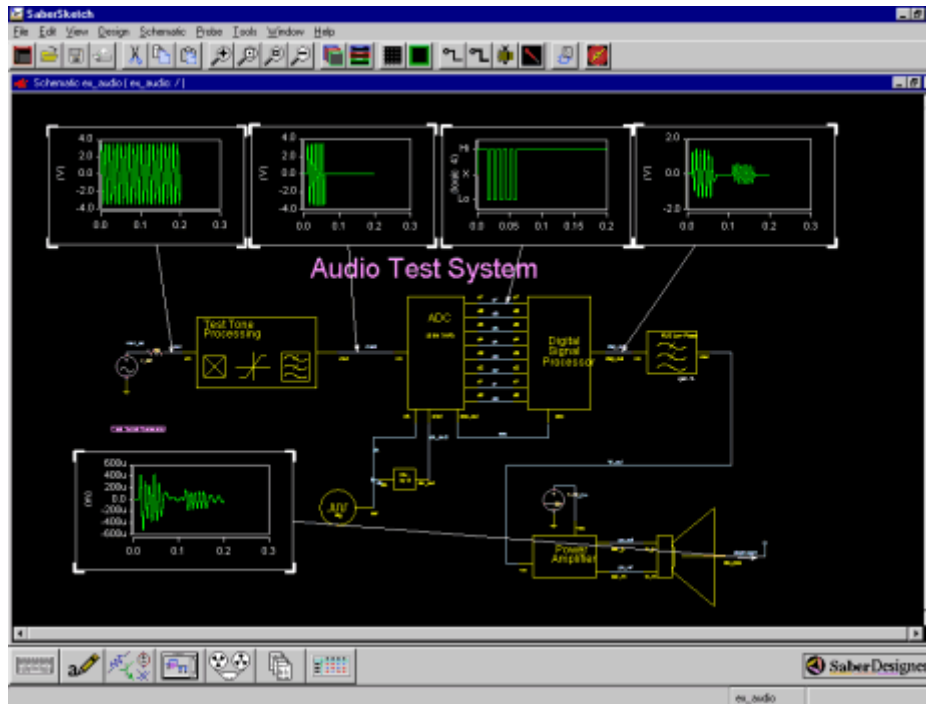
SaberSketch

File Edit View Design Schematic Probe Tools Window Help

Schematic ex_audio [ ex_audio: / ]

4.0
2.0
0.0
-2.0
-4.0
(V)
0.0 0.1 0.2 0.3

4.0
2.0
0.0
-2.0
-4.0
(V)
0.0 0.1 0.2 0.3

Hi
X
Lo
(logic 4)
0.0 0.05 0.1 0.15 0.2

2.0
0.0
-2.0
(V)
0.0 0.1 0.2

Audio Test System

Test Tone Processing

ADC

Digital Signal Processor

600u
400u
200u
0.0
-200u
-400u
-600u
(m)
0.0 0.1 0.2 0.3

Power Amplifier

SaberDesigner

ex_audio